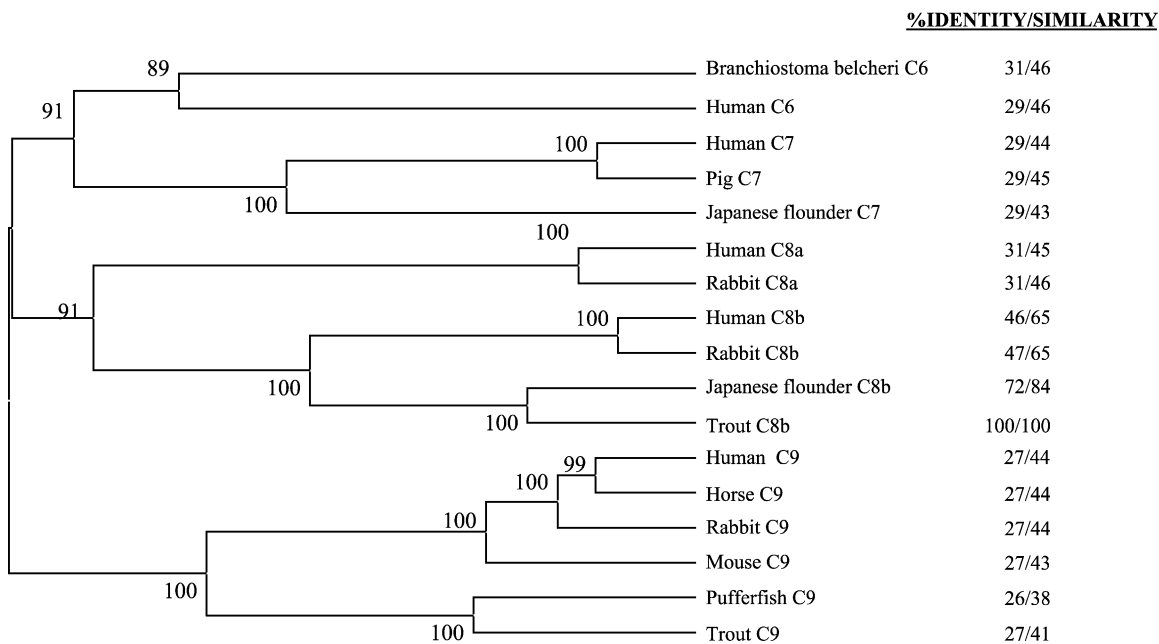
%IDENTITY/SIMILARITY

89
91
Branchiostoma belcheri C6 31/46
Human C6 29/46
100
Human C7 29/44
Pig C7 29/45
100
Japanese flounder C7 29/43
100
Human C8a 31/45
Rabbit C8a 31/46
91
100
Human C8b 46/65
Rabbit C8b 47/65
100
Japanese flounder C8b 72/84
100
Trout C8b 100/100
99
Human C9 27/44
100
Horse C9 27/44
100
Rabbit C9 27/44
Mouse C9 27/43
100
Pufferfish C9 26/38
100
Trout C9 27/41